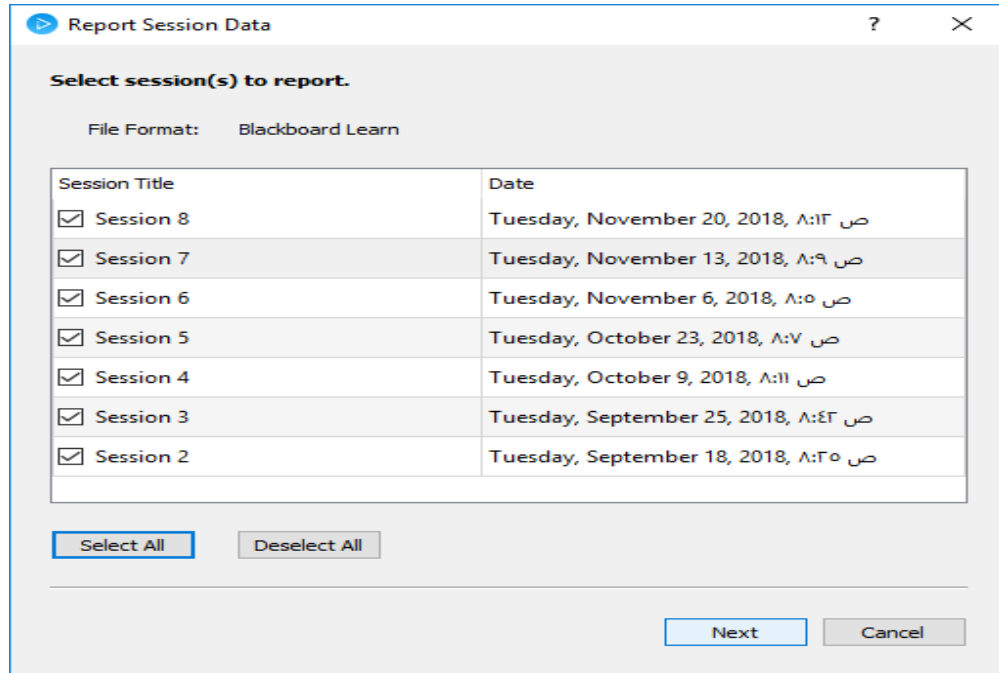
Report Session Data ? ×

Select session(s) to report.

File Format: Blackboard Learn

| Session Title | Date |
|---|---|
| ☑ Session 8 | Tuesday, November 20, 2018, ٨:١٢ ص |
| ☑ Session 7 | Tuesday, November 13, 2018, ٨:٩ ص |
| ☑ Session 6 | Tuesday, November 6, 2018, ٨:٥ ص |
| ☑ Session 5 | Tuesday, October 23, 2018, ٨:٧ ص |
| ☑ Session 4 | Tuesday, October 9, 2018, ٨:١١ ص |
| ☑ Session 3 | Tuesday, September 25, 2018, ٨:٤٢ ص |
| ☑ Session 2 | Tuesday, September 18, 2018, ٨:٢٥ ص |

Select All Deselect All

Next Cancel